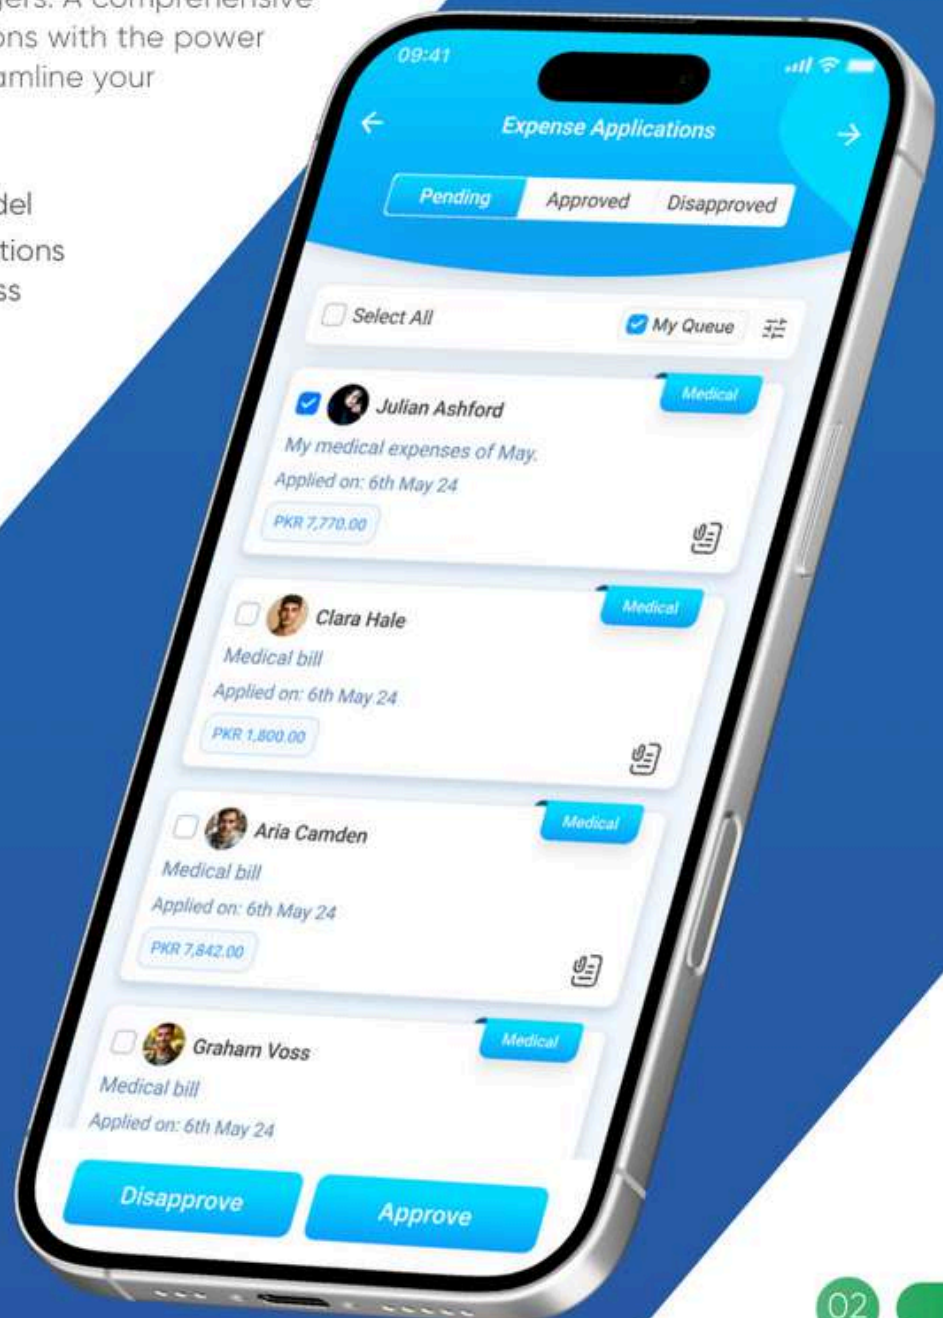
gers. A comprehensive
ons with the power
amline your

del
tions
ss

09:41

Expense Applications

Pending Approved Disapproved

Select All

My Queue

Medical

Julian Ashford

My medical expenses of May.

Applied on: 6th May 24

PKR 7,770.00

Medical

Clara Hale

Medical bill

Applied on: 6th May 24

PKR 1,800.00

Medical

Aria Camden

Medical bill

Applied on: 6th May 24

PKR 7,842.00

Medical

Graham Voss

Medical bill

Applied on: 6th May 24

Disapprove

Approve

02